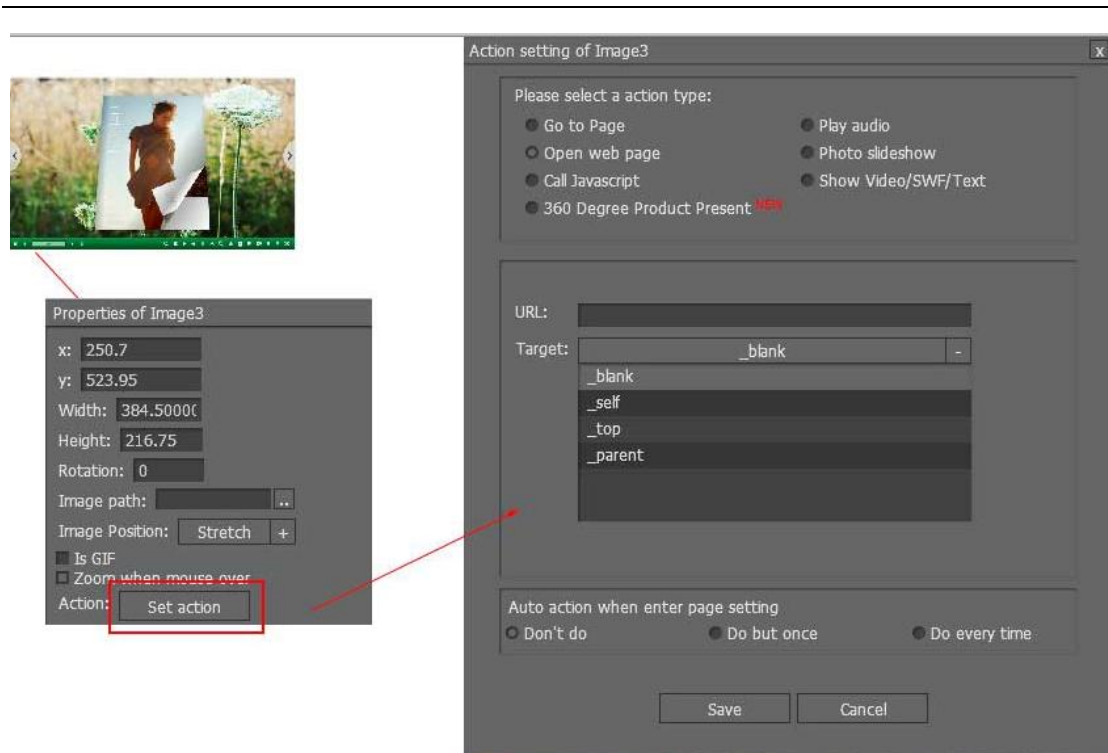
Properties of Image3

x: 250.7

y: 523.95

Width: 384.5000(

Height: 216.75

Rotation: 0

Image path: ..

Image Position: Stretch +

Is GIF

Zoom when mouse over

Action: Set action

Action setting of Image3

x

Please select a action type:

Go to Page

Play audio

Open web page

Photo slideshow

Call Javascript

Show Video/SWF/Text

360 Degree Product Present NEW

URL:

Target: _blank -

_blank

_self

_top

_parent

Auto action when enter page setting

Don't do

Do but once

Do every time

Save

Cancel